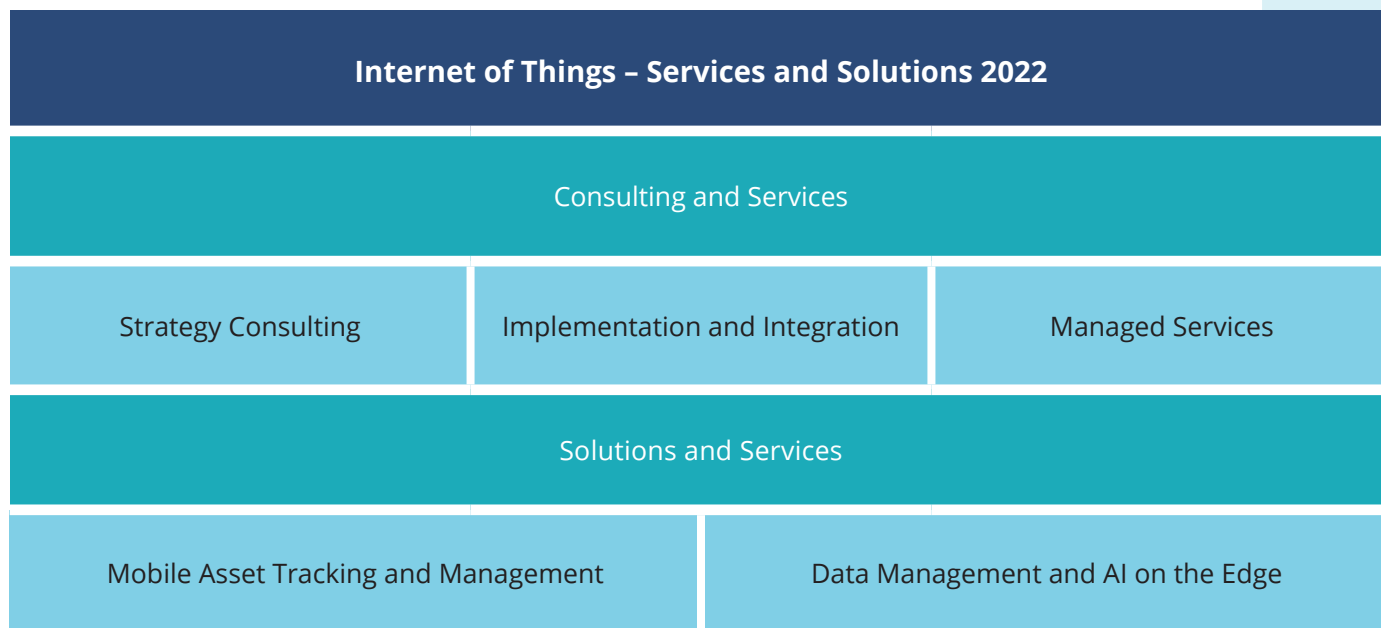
Internet of Things – Services and Solutions 2022

Consulting and Services

Strategy Consulting

Implementation and Integration

Managed Services

Solutions and Services

Mobile Asset Tracking and Management

Data Management and AI on the Edge